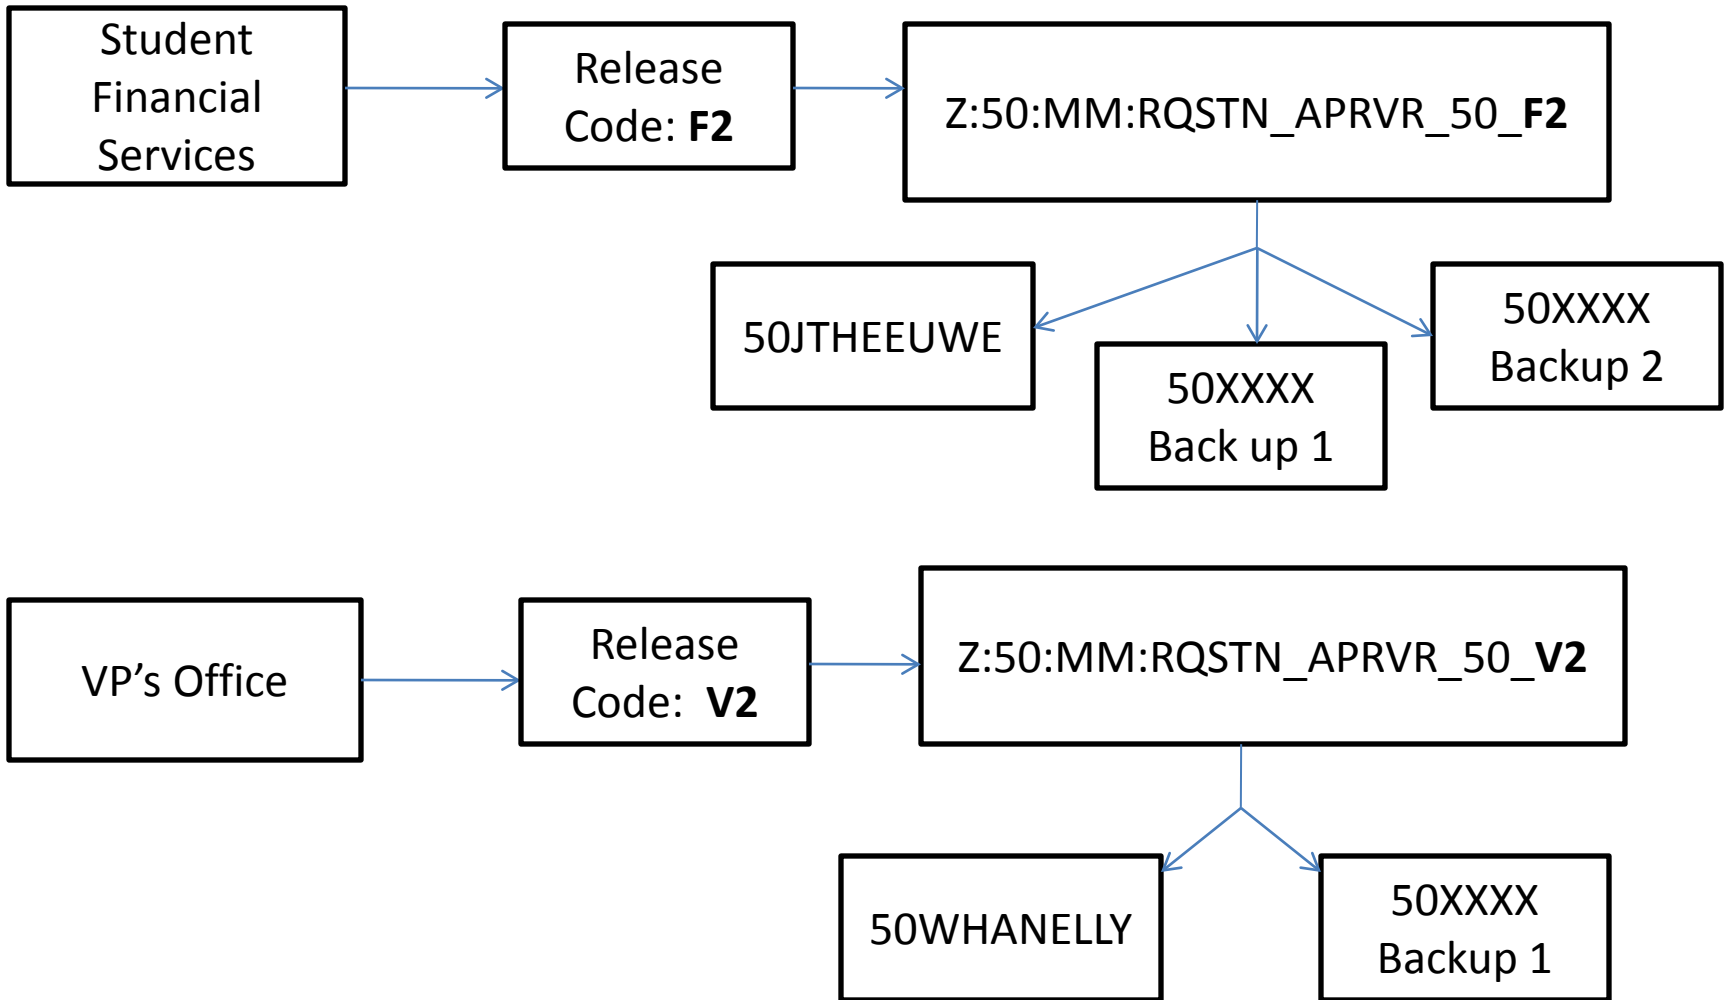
Student Financial Services

Release Code: **F2**

Z:50:MM:RQSTN_APRVR_50_**F2**

50JTHEEUWE

50XXXX Back up 1

50XXXX Backup 2

VP’s Office

Release Code: **V2**

Z:50:MM:RQSTN_APRVR_50_**V2**

50WHANELLY

50XXXX Backup 1